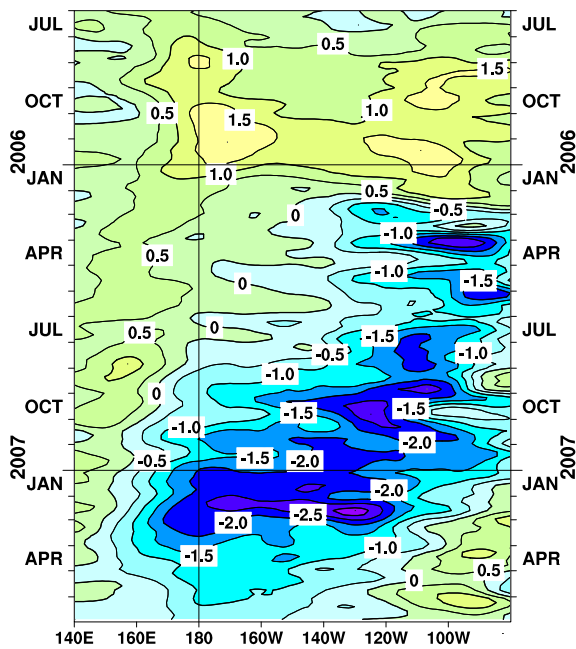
JUL
OCT
2006
JAN
APR
JUL
OCT
2007
JAN
APR

JUL
OCT
2006
JAN
APR
JUL
OCT
2007
JAN
APR

0.5
1.0
1.5
0.5
1.5
1.0
1.0
0.5
-0.5
0
-1.0
0.5
0
-1.0
-1.5
0.5
0
-1.5
-0.5
-1.0
-1.0
0
-1.5
-1.5
-1.0
-2.0
-0.5
-1.5
-2.0
-2.0
-2.0
-2.5
-1.5
-1.0
0.5
0

140E
160E
180
160W
140W
120W
100W